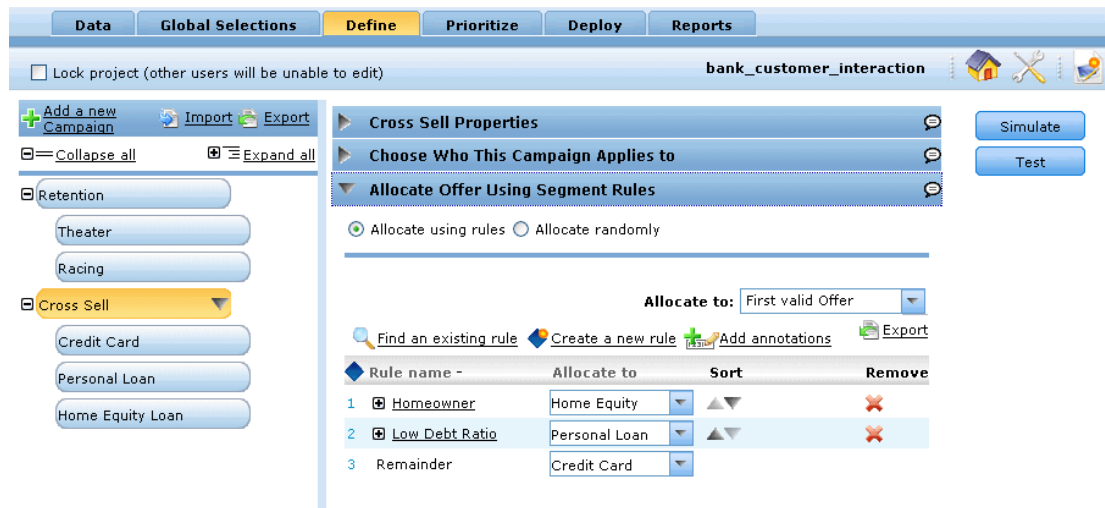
Data | Global Selections | Define | Prioritize | Deploy | Reports

Lock project (other users will be unable to edit)

bank_customer_interaction

Add a new Campaign | Import | Export

Collapse all | Expand all

Retention
Theater
Racing
Cross Sell
Credit Card
Personal Loan
Home Equity Loan

Cross Sell Properties
Choose Who This Campaign Applies to
Allocate Offer Using Segment Rules

Allocate using rules | Allocate randomly

Allocate to: First valid Offer

Find an existing rule | Create a new rule | Add annotations | Export

| | Rule name - | Allocate to | Sort | Remove |
|---|---|---|---|---|
| 1 | Homeowner | Home Equity | | |
| 2 | Low Debt Ratio | Personal Loan | | |
| 3 | Remainder | Credit Card | | |

Simulate
Test